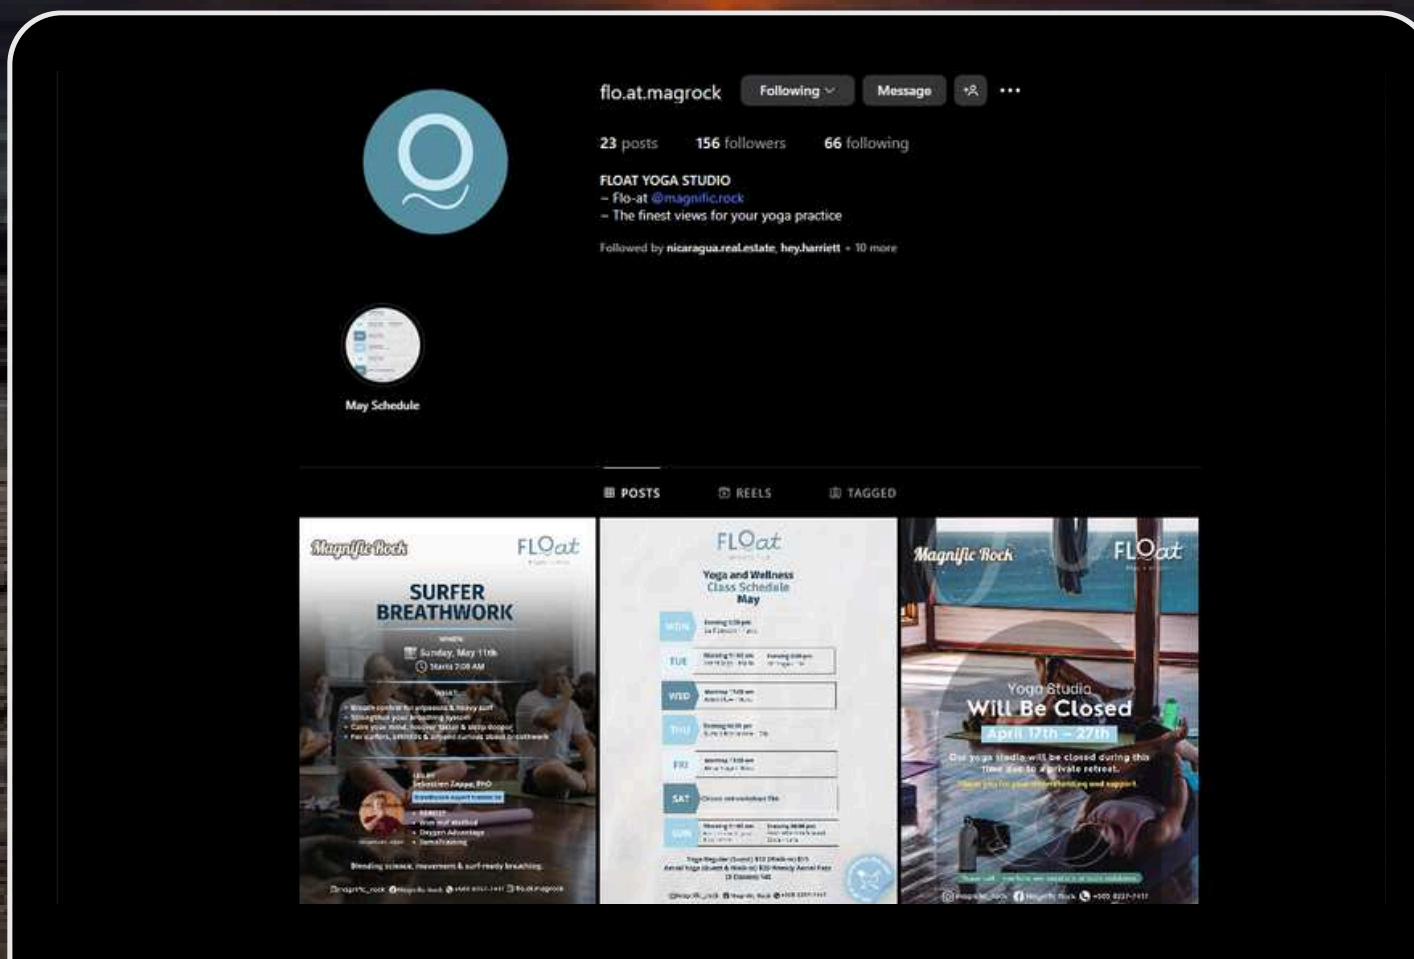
flo.at.magrock Following Message ...

23 posts 156 followers 66 following

FLOAT YOGA STUDIO
– Flo-at @magnific.rock
– The finest views for your yoga practice

Followed by nicaragua.real.estate, hey.harriett + 10 more

May Schedule

POSTS REELS TAGGED

Magnific Rock FLOat

SURFER BREATHWORK

Sunday, May 11th
Starts 7:00 AM

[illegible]

Blending science, movement & surf-ready breathing.

FLOat

Yoga and Wellness Class Schedule May

MON
TUE
WED
THU
FRI
SAT
SUN

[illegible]

Magnific Rock FLOat

Yoga Studio
Will Be Closed
April 17th – 27th

Our yoga studio will be closed during this time due to a private retreat.

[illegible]